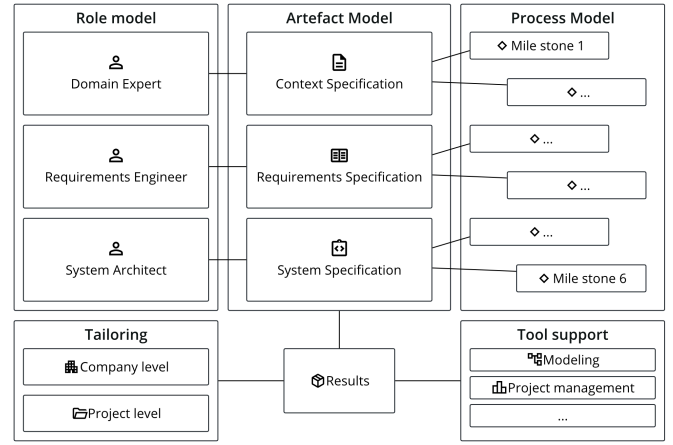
Role model
Domain Expert
Requirements Engineer
System Architect

Artefact Model
Context Specification
Requirements Specification
System Specification

Process Model
◇ Mile stone 1
◇ ...
◇ ...
◇ ...
◇ ...
◇ Mile stone 6

Tailoring
Company level
Project level

Results

Tool support
Modeling
Project management
...